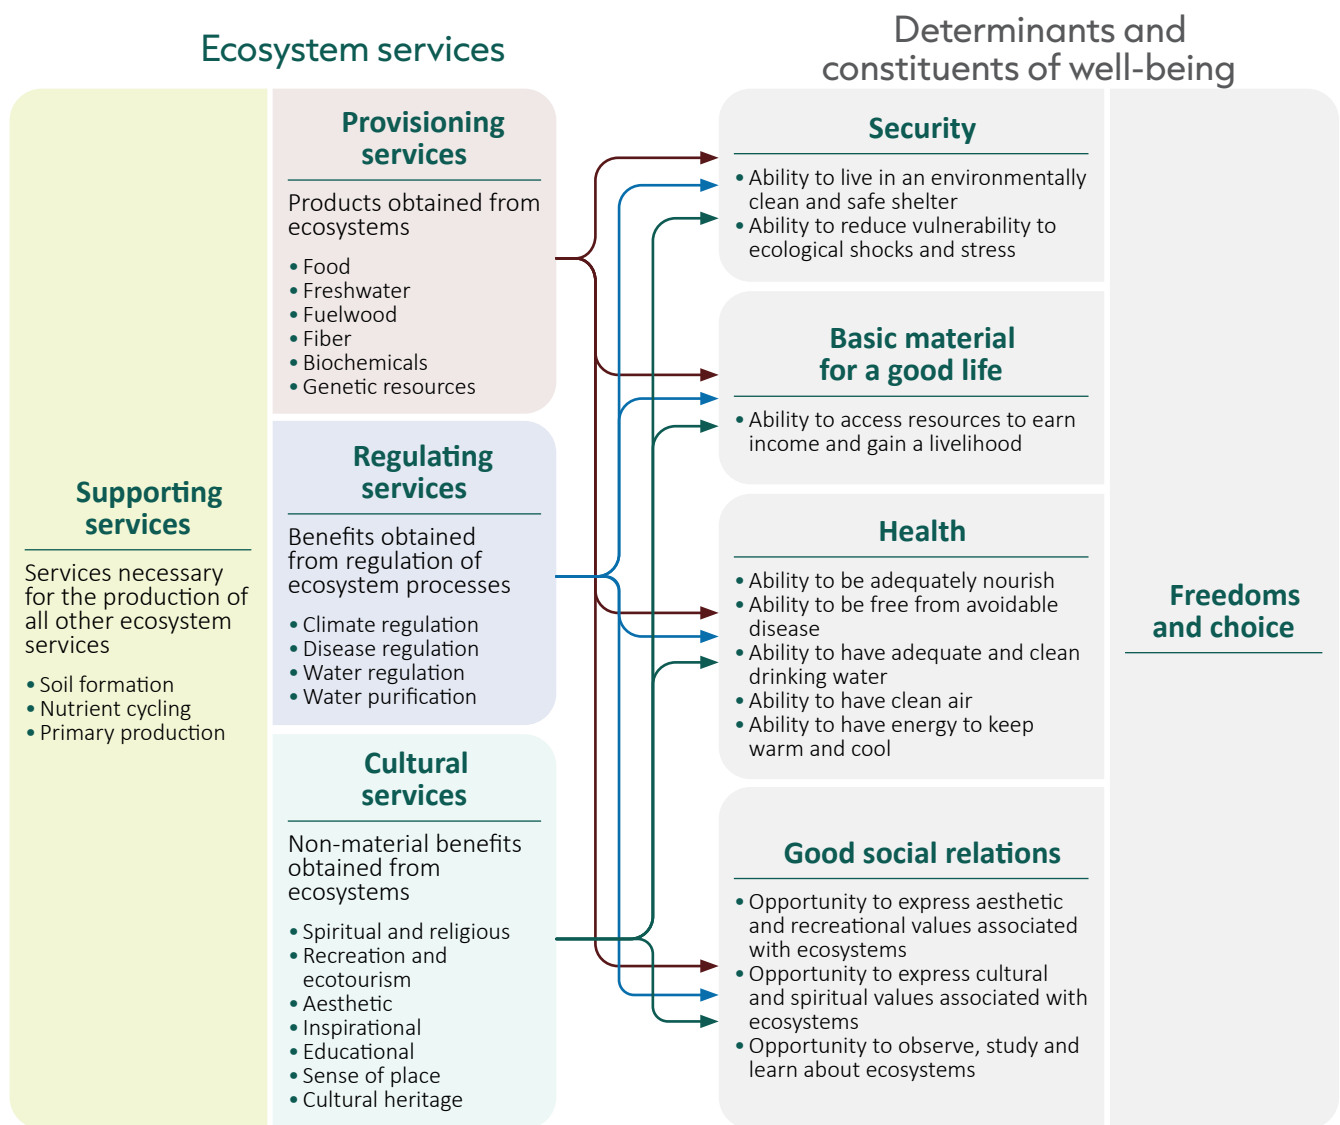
Ecosystem services

Determinants and constituents of well-being

Supporting services

Services necessary for the production of all other ecosystem services

• Soil formation
• Nutrient cycling
• Primary production

Provisioning services

Products obtained from ecosystems

• Food
• Freshwater
• Fuelwood
• Fiber
• Biochemicals
• Genetic resources

Regulating services

Benefits obtained from regulation of ecosystem processes

• Climate regulation
• Disease regulation
• Water regulation
• Water purification

Cultural services

Non-material benefits obtained from ecosystems

• Spiritual and religious
• Recreation and ecotourism
• Aesthetic
• Inspirational
• Educational
• Sense of place
• Cultural heritage

Security

• Ability to live in an environmentally clean and safe shelter
• Ability to reduce vulnerability to ecological shocks and stress

Basic material for a good life

• Ability to access resources to earn income and gain a livelihood

Health

• Ability to be adequately nourish
• Ability to be free from avoidable disease
• Ability to have adequate and clean drinking water
• Ability to have clean air
• Ability to have energy to keep warm and cool

Good social relations

• Opportunity to express aesthetic and recreational values associated with ecosystems
• Opportunity to express cultural and spiritual values associated with ecosystems
• Opportunity to observe, study and learn about ecosystems

Freedoms and choice